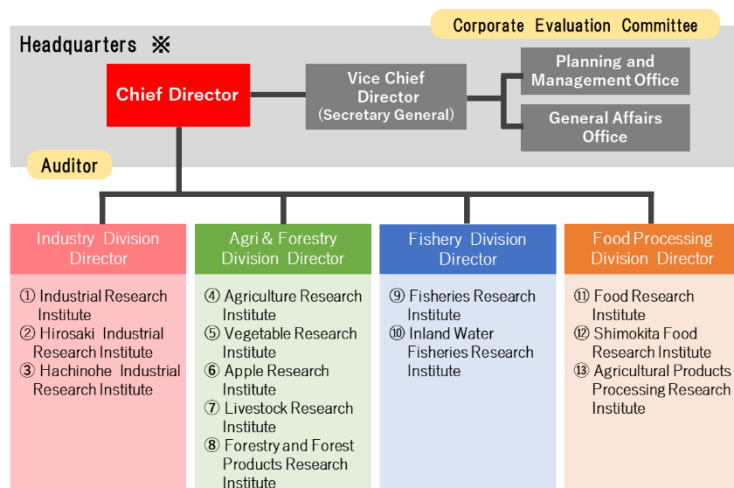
Corporate Evaluation Committee

Headquarters ※

Chief Director

Vice Chief Director (Secretary General)

Planning and Management Office

General Affairs Office

Auditor

Industry Division Director

① Industrial Research Institute
② Hirosaki Industrial Research Institute
③ Hachinohe Industrial Research Institute

Agri & Forestry Division Director

④ Agriculture Research Institute
⑤ Vegetable Research Institute
⑥ Apple Research Institute
⑦ Livestock Research Institute
⑧ Forestry and Forest Products Research Institute

Fishery Division Director

⑨ Fisheries Research Institute
⑩ Inland Water Fisheries Research Institute

Food Processing Division Director

⑪ Food Research Institute
⑫ Shimokita Food Research Institute
⑬ Agricultural Products Processing Research Institute